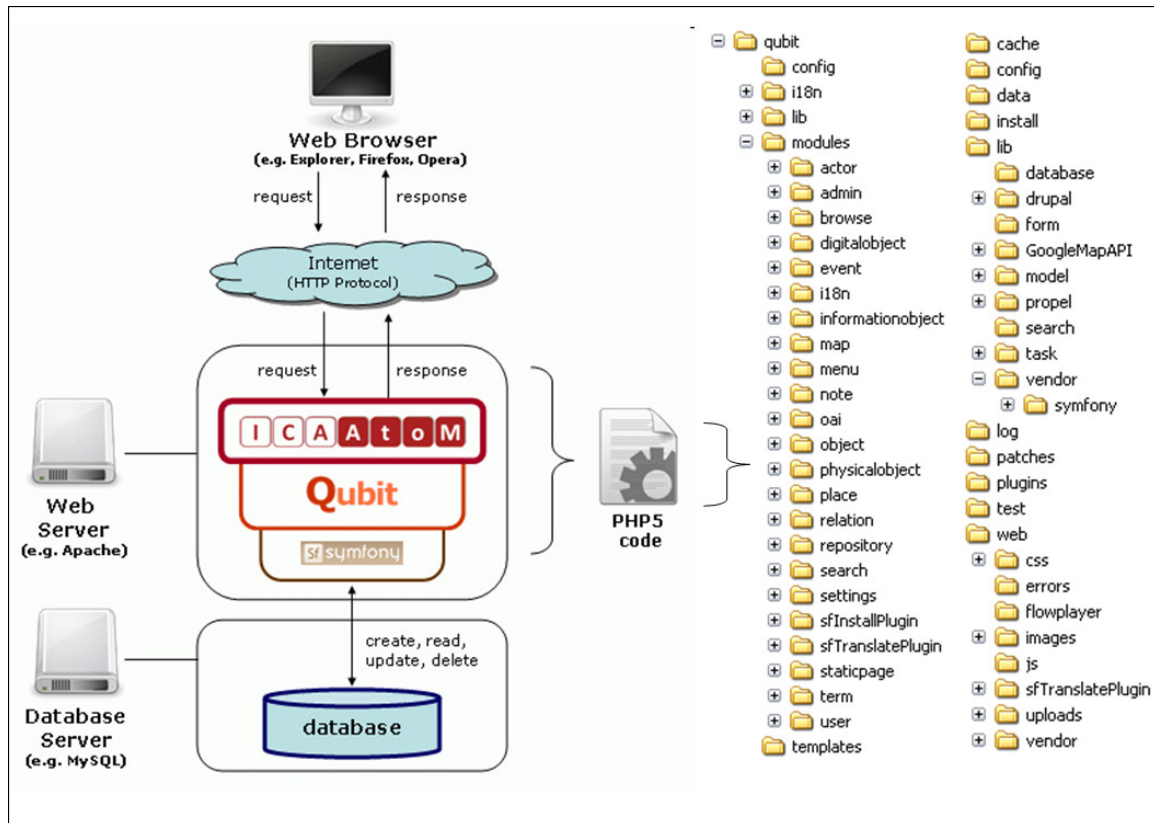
Web Browser
(e.g. Explorer, Firefox, Opera)

request
response

Internet
(HTTP Protocol)

request
response

ICAAtoM
Qubit
sf symfony

Web Server
(e.g. Apache)

PHP5 code

create, read, update, delete

database

Database Server
(e.g. MySQL)

qubit
config
i18n
lib
modules
actor
admin
browse
digitalobject
event
i18n
informationobject
map
menu
note
oai
object
physicalobject
place
relation
repository
search
settings
sfInstallPlugin
sfTranslatePlugin
staticpage
term
user
templates

cache
config
data
install
lib
database
drupal
form
GoogleMapAPI
model
propel
search
task
vendor
symfony
log
patches
plugins
test
web
css
errors
flowplayer
images
js
sfTranslatePlugin
uploads
vendor